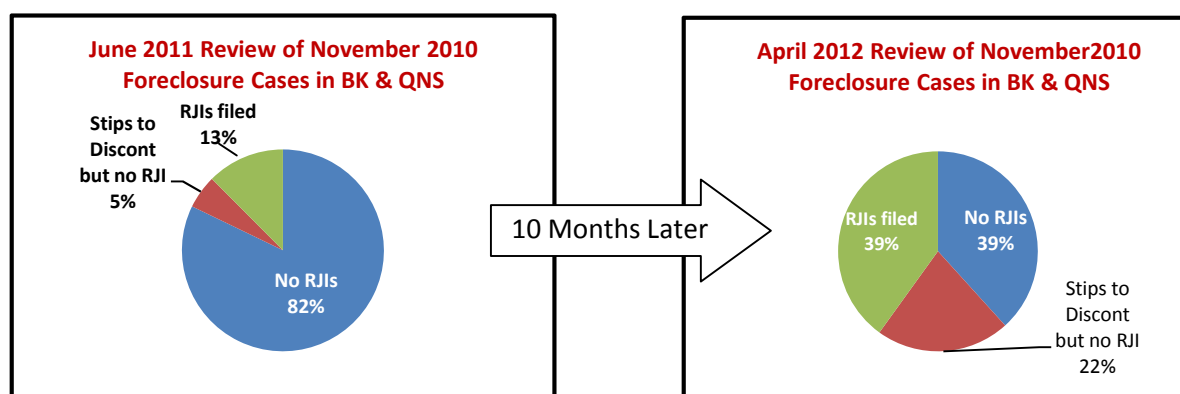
June 2011 Review of November 2010 Foreclosure Cases in BK & QNS

RJIs filed 13%

Stips to Discont but no RJI 5%

No RJIs 82%

10 Months Later

April 2012 Review of November2010 Foreclosure Cases in BK & QNS

RJIs filed 39%

No RJIs 39%

Stips to Discont but no RJI 22%